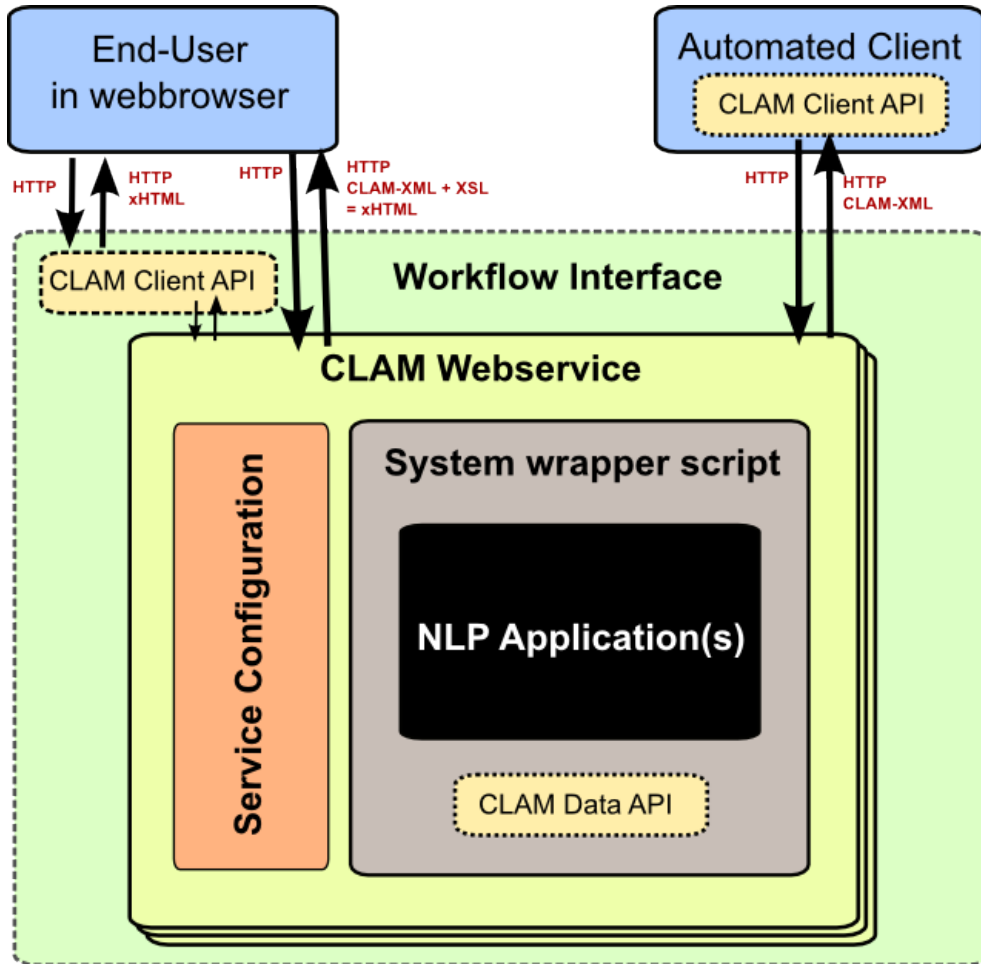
End-User
in webbrowser

Automated Client

CLAM Client API

HTTP

HTTP
xHTML

HTTP

HTTP
CLAM-XML + XSL
= xHTML

HTTP

HTTP
CLAM-XML

CLAM Client API

Workflow Interface

CLAM Webservice

Service Configuration

System wrapper script

NLP Application(s)

CLAM Data API